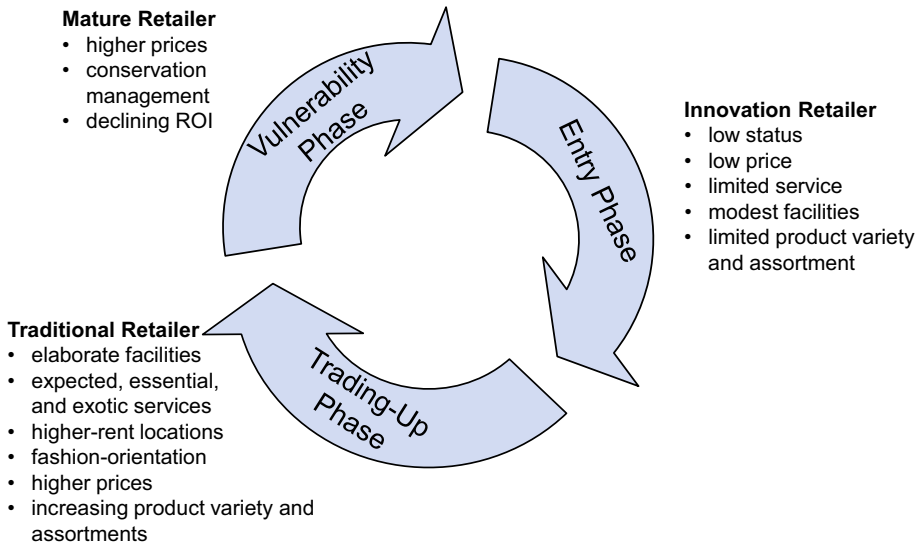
**Mature Retailer**
- higher prices
- conservation management
- declining ROI

Vulnerability Phase

Entry Phase

**Innovation Retailer**
- low status
- low price
- limited service
- modest facilities
- limited product variety and assortment

Trading-Up Phase

**Traditional Retailer**
- elaborate facilities
- expected, essential, and exotic services
- higher-rent locations
- fashion-orientation
- higher prices
- increasing product variety and assortments